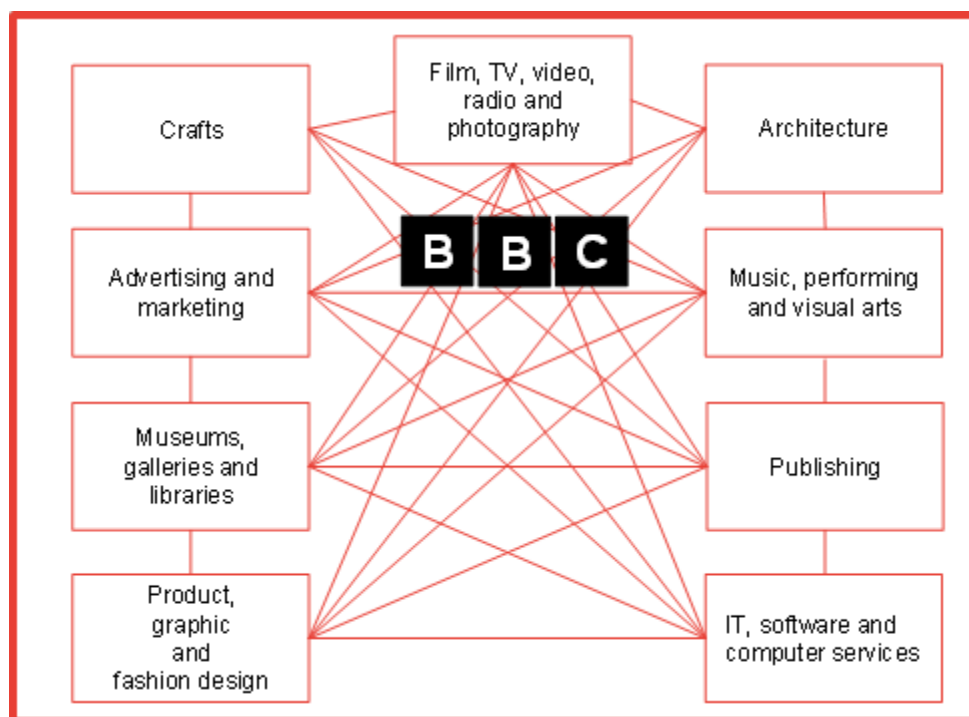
Crafts

Film, TV, video, radio and photography

Architecture

B B C

Advertising and marketing

Music, performing and visual arts

Museums, galleries and libraries

Publishing

Product, graphic and fashion design

IT, software and computer services